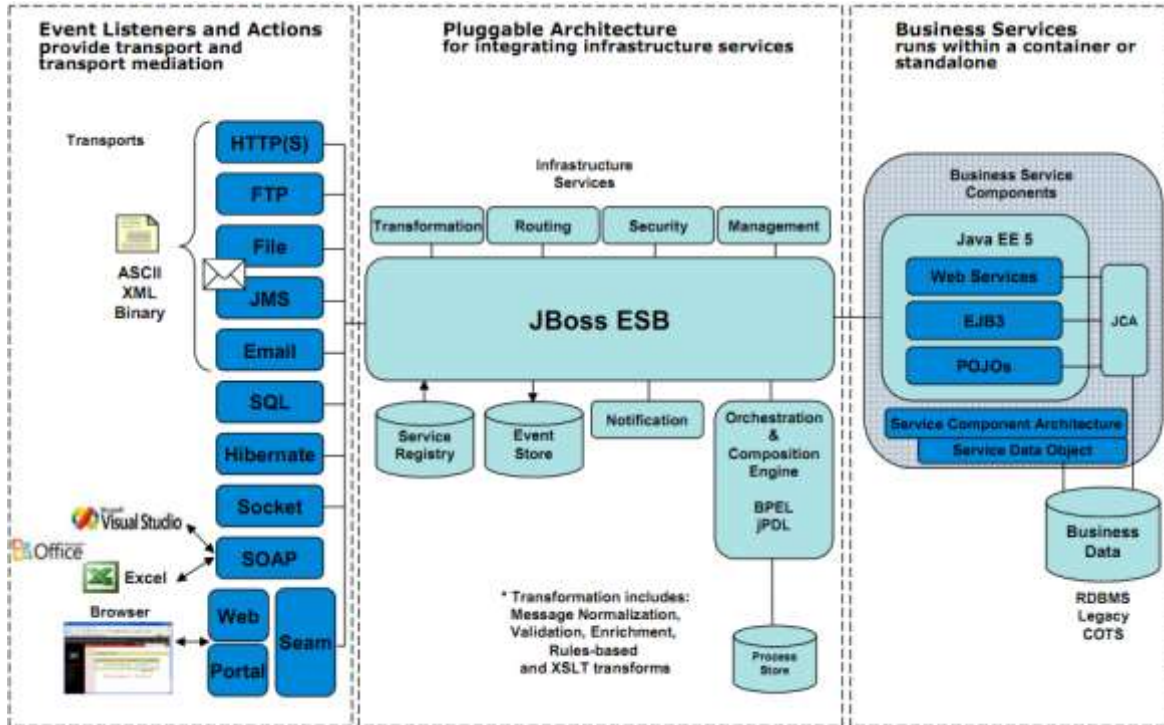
Event Listeners and Actions
provide transport and transport mediation

Transports

HTTP(S)
FTP
File
JMS
Email
SQL
Hibernate
Socket
SOAP
Web
Portal
Seam

ASCII
XML
Binary

Visual Studio
Office
Excel
Browser

Pluggable Architecture
for integrating infrastructure services

Infrastructure Services

Transformation
Routing
Security
Management

JBoss ESB

Service Registry
Event Store
Notification
Orchestration & Composition Engine
BPEL
jPDL

Process Store

* Transformation includes: Message Normalization, Validation, Enrichment, Rules-based and XSLT transforms

Business Services
runs within a container or standalone

Business Service Components

Java EE 5
Web Services
EJB3
POJOs
JCA

Service Component Architecture
Service Data Object

Business Data

RDBMS
Legacy
COTS